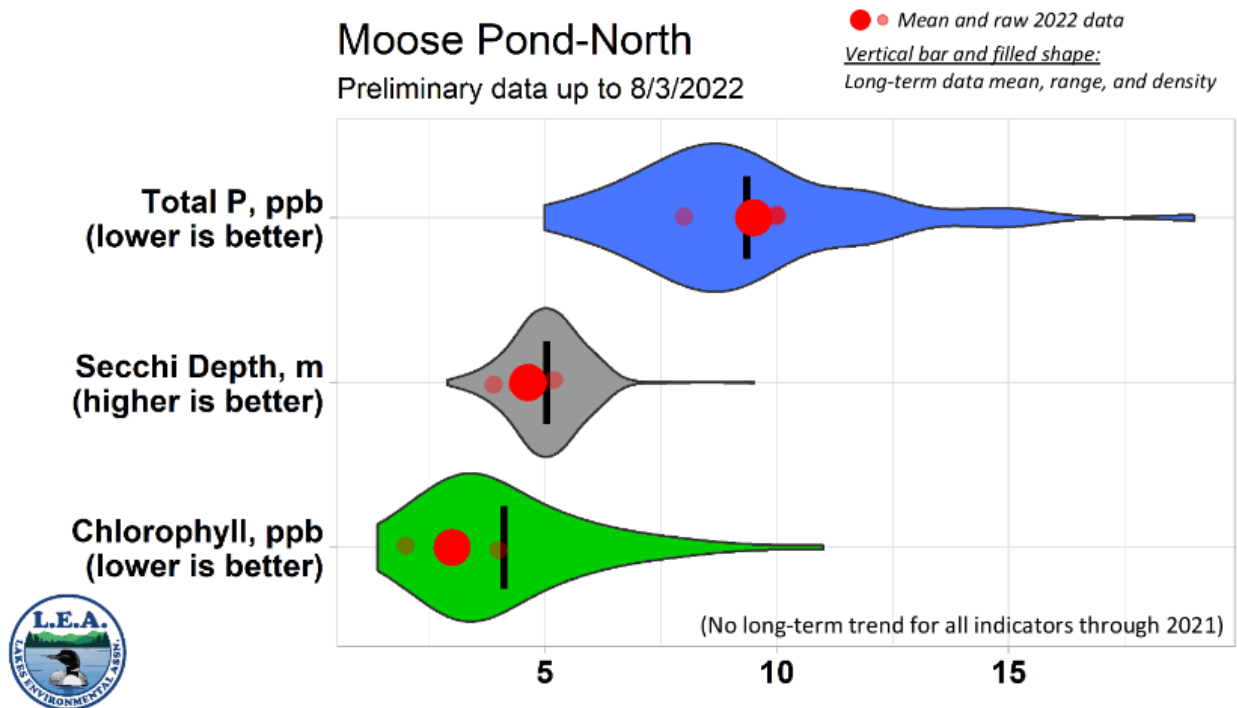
Moose Pond-North

Preliminary data up to 8/3/2022

Mean and raw 2022 data

Vertical bar and filled shape:

Long-term data mean, range, and density

Total P, ppb
(lower is better)

Secchi Depth, m
(higher is better)

Chlorophyll, ppb
(lower is better)

(No long-term trend for all indicators through 2021)

5

10

15

L.E.A.

LAKES ENVIRONMENTAL ASSN.